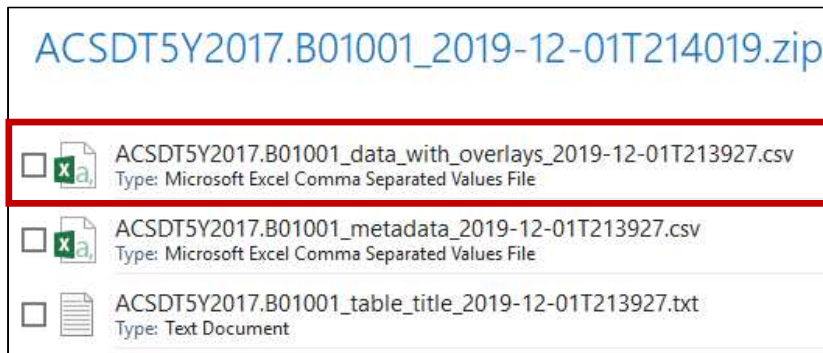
ACSDT5Y2017.B01001_2019-12-01T214019.zip

ACSDT5Y2017.B01001_data_with_overlays_2019-12-01T213927.csv
Type: Microsoft Excel Comma Separated Values File

ACSDT5Y2017.B01001_metadata_2019-12-01T213927.csv
Type: Microsoft Excel Comma Separated Values File

ACSDT5Y2017.B01001_table_title_2019-12-01T213927.txt
Type: Text Document